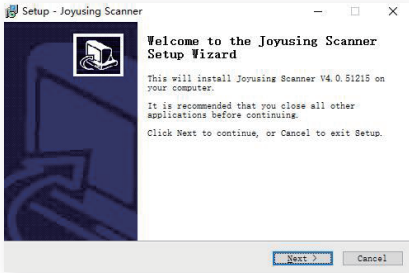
Setup - Joyusing Scanner

Welcome to the Joyusing Scanner Setup Wizard

This will install Joyusing Scanner V4.0.51215 on your computer.

It is recommended that you close all other applications before continuing.

Click Next to continue, or Cancel to exit Setup.

Next >

Cancel